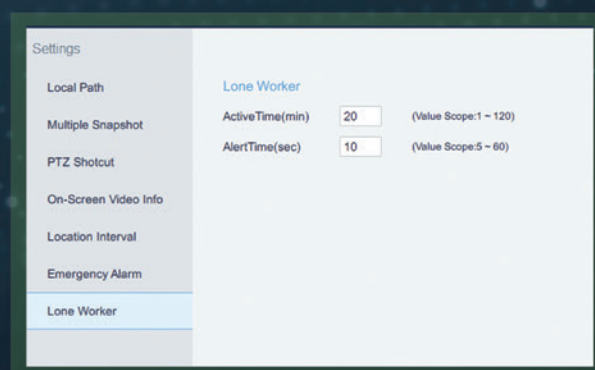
Settings

Local Path

Multiple Snapshot

PTZ Shotcut

On-Screen Video Info

Location Interval

Emergency Alarm

Lone Worker

Lone Worker

ActiveTime(min) 20 (Value Scope:1 ~ 120)

AlertTime(sec) 10 (Value Scope:5 ~ 60)